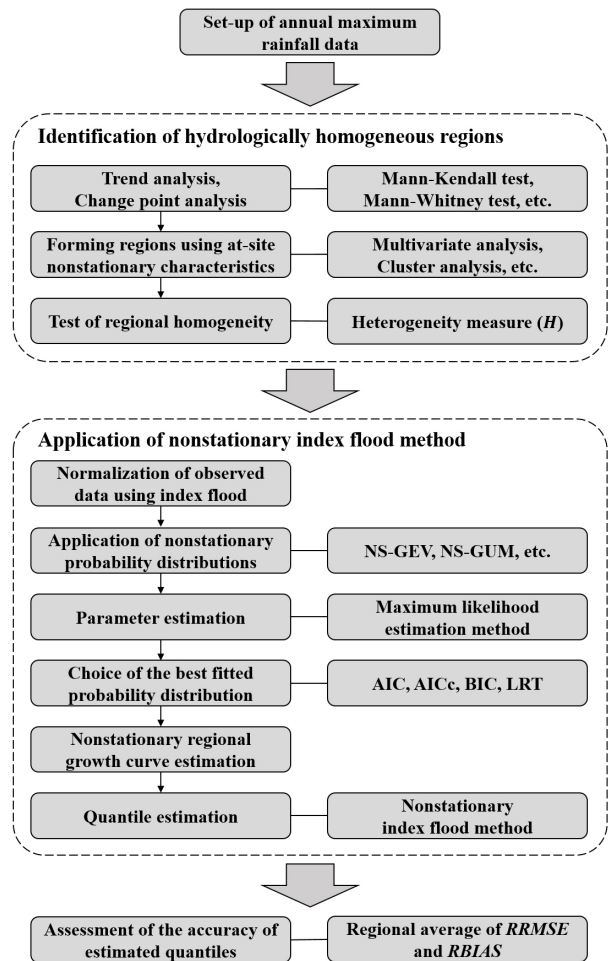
Set-up of annual maximum rainfall data

Identification of hydrologically homogeneous regions

Trend analysis, Change point analysis

Mann-Kendall test, Mann-Whitney test, etc.

Forming regions using at-site nonstationary characteristics

Multivariate analysis, Cluster analysis, etc.

Test of regional homogeneity

Heterogeneity measure (*H*)

Application of nonstationary index flood method

Normalization of observed data using index flood

Application of nonstationary probability distributions

NS-GEV, NS-GUM, etc.

Parameter estimation

Maximum likelihood estimation method

Choice of the best fitted probability distribution

AIC, AICc, BIC, LRT

Nonstationary regional growth curve estimation

Quantile estimation

Nonstationary index flood method

Assessment of the accuracy of estimated quantiles

Regional average of *RRMSE* and *RBIAS*